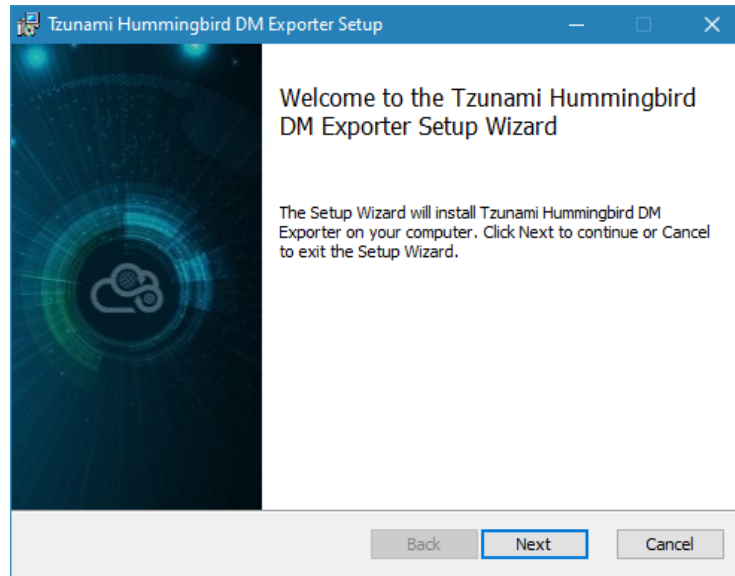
Tzunami Hummingbird DM Exporter Setup

Welcome to the Tzunami Hummingbird DM Exporter Setup Wizard

The Setup Wizard will install Tzunami Hummingbird DM Exporter on your computer. Click Next to continue or Cancel to exit the Setup Wizard.

Back Next Cancel